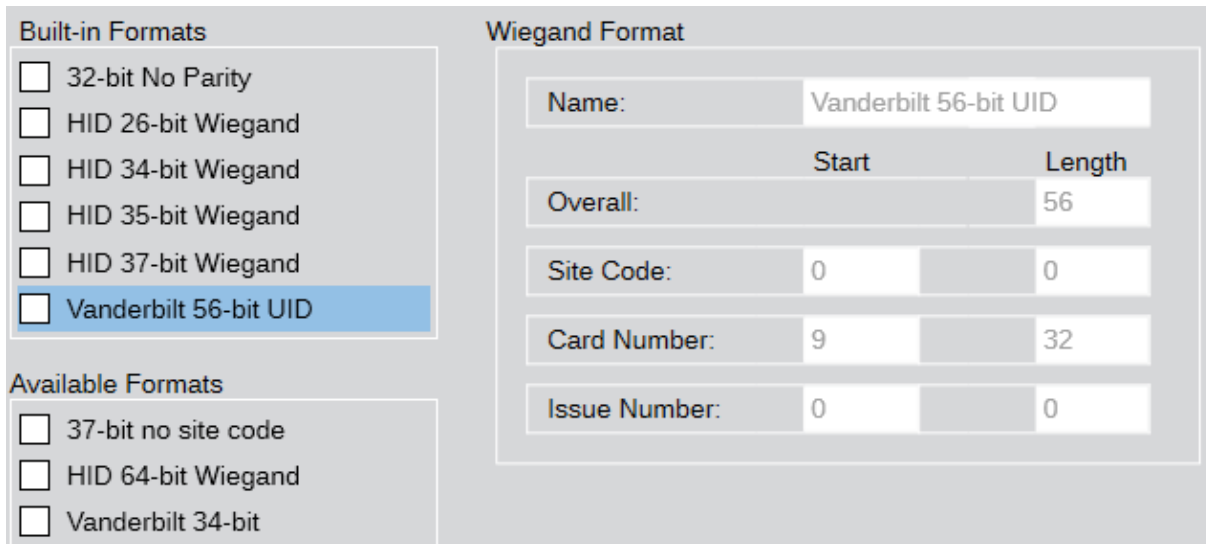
Built-in Formats

32-bit No Parity
HID 26-bit Wiegand
HID 34-bit Wiegand
HID 35-bit Wiegand
HID 37-bit Wiegand
Vanderbilt 56-bit UID

Available Formats

37-bit no site code
HID 64-bit Wiegand
Vanderbilt 34-bit

Wiegand Format

| | Start | Length |
|---|---|---|
| Name: | Vanderbilt 56-bit UID | |
| Overall: | | 56 |
| Site Code: | 0 | 0 |
| Card Number: | 9 | 32 |
| Issue Number: | 0 | 0 |